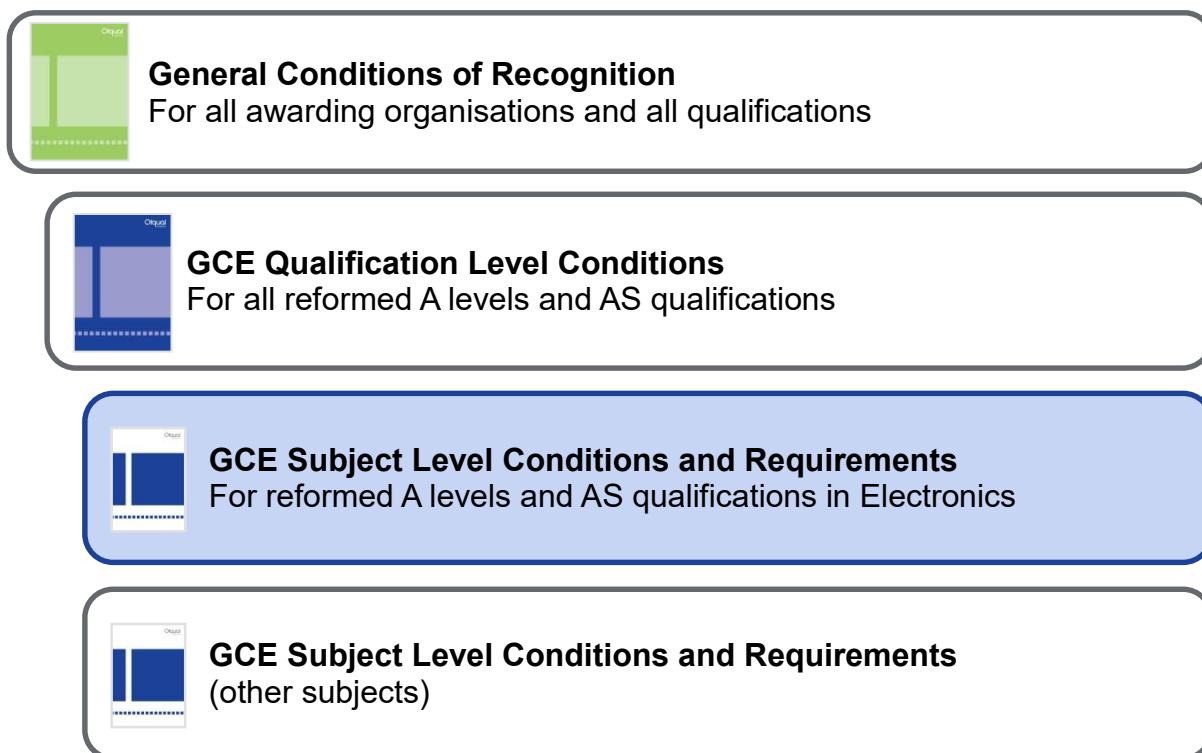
Ofqual

General Conditions of Recognition
For all awarding organisations and all qualifications

Ofqual

GCE Qualification Level Conditions
For all reformed A levels and AS qualifications

Ofqual

GCE Subject Level Conditions and Requirements
For reformed A levels and AS qualifications in Electronics

Ofqual

GCE Subject Level Conditions and Requirements
(other subjects)